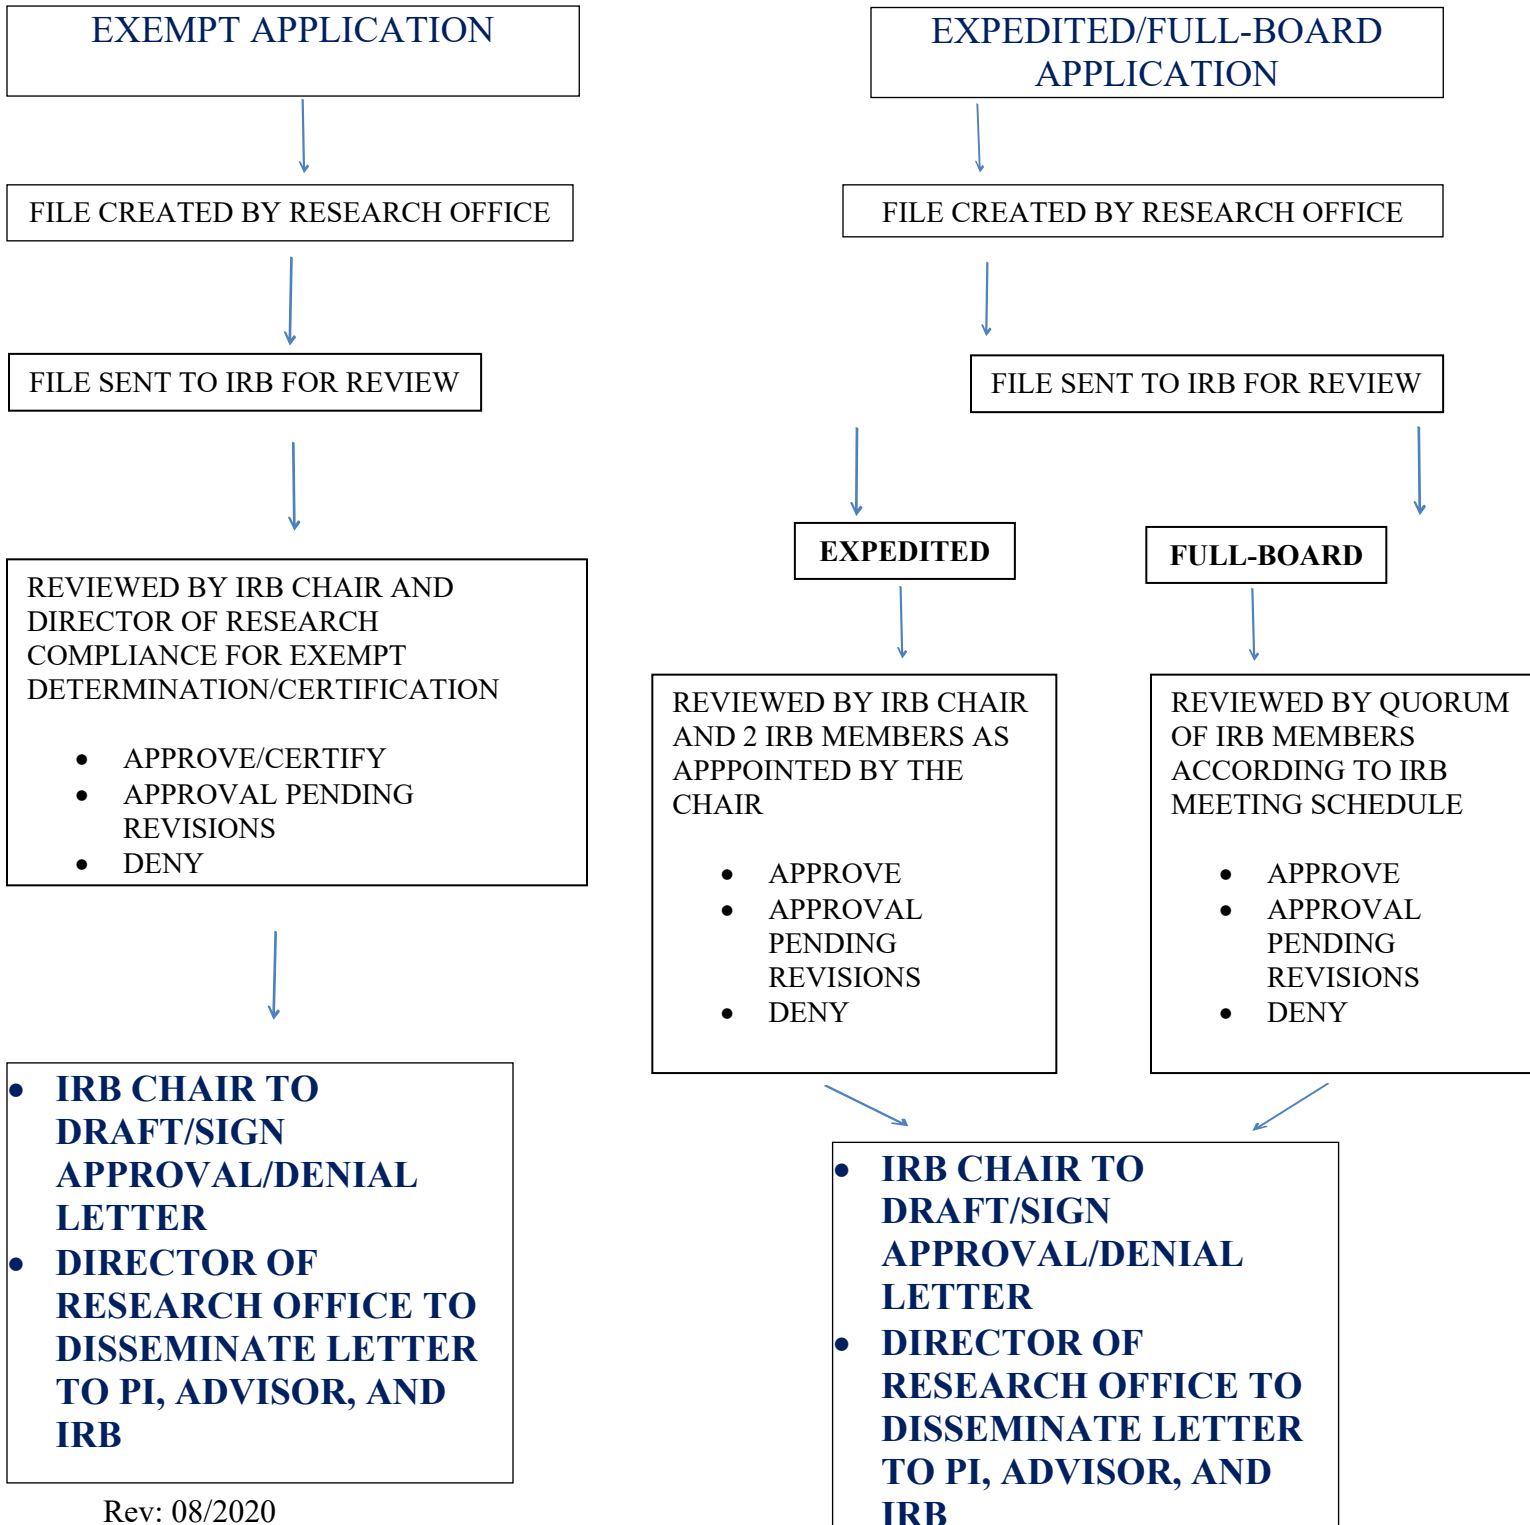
EXEMPT APPLICATION

FILE CREATED BY RESEARCH OFFICE

FILE SENT TO IRB FOR REVIEW

REVIEWED BY IRB CHAIR AND DIRECTOR OF RESEARCH COMPLIANCE FOR EXEMPT DETERMINATION/CERTIFICATION

- APPROVE/CERTIFY
- APPROVAL PENDING REVISIONS
- DENY

- IRB CHAIR TO DRAFT/SIGN APPROVAL/DENIAL LETTER
- DIRECTOR OF RESEARCH OFFICE TO DISSEMINATE LETTER TO PI, ADVISOR, AND IRB

Rev: 08/2020

EXPEDITED/FULL-BOARD APPLICATION

FILE CREATED BY RESEARCH OFFICE

FILE SENT TO IRB FOR REVIEW

EXPEDITED

REVIEWED BY IRB CHAIR AND 2 IRB MEMBERS AS APPPOINTED BY THE CHAIR

- APPROVE
- APPROVAL PENDING REVISIONS
- DENY

FULL-BOARD

REVIEWED BY QUORUM OF IRB MEMBERS ACCORDING TO IRB MEETING SCHEDULE

- APPROVE
- APPROVAL PENDING REVISIONS
- DENY

- IRB CHAIR TO DRAFT/SIGN APPROVAL/DENIAL LETTER
- DIRECTOR OF RESEARCH OFFICE TO DISSEMINATE LETTER TO PI, ADVISOR, AND IRB